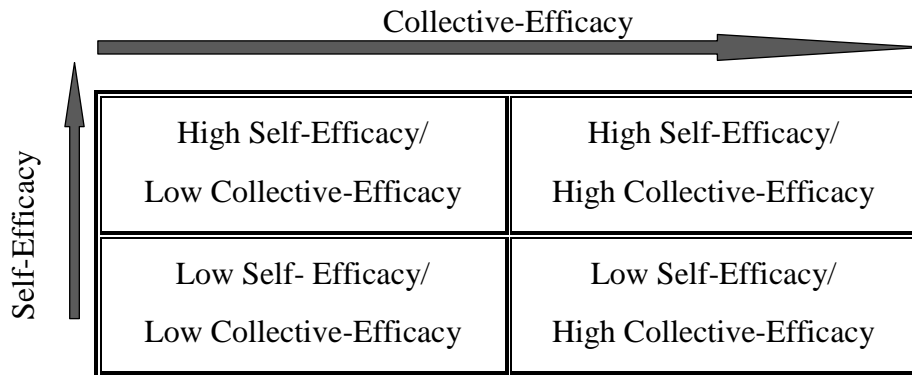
Collective-Efficacy

Self-Efficacy

| | |
|---|---|
| High Self-Efficacy/ Low Collective-Efficacy | High Self-Efficacy/ High Collective-Efficacy |
| Low Self- Efficacy/ Low Collective-Efficacy | Low Self-Efficacy/ High Collective-Efficacy |